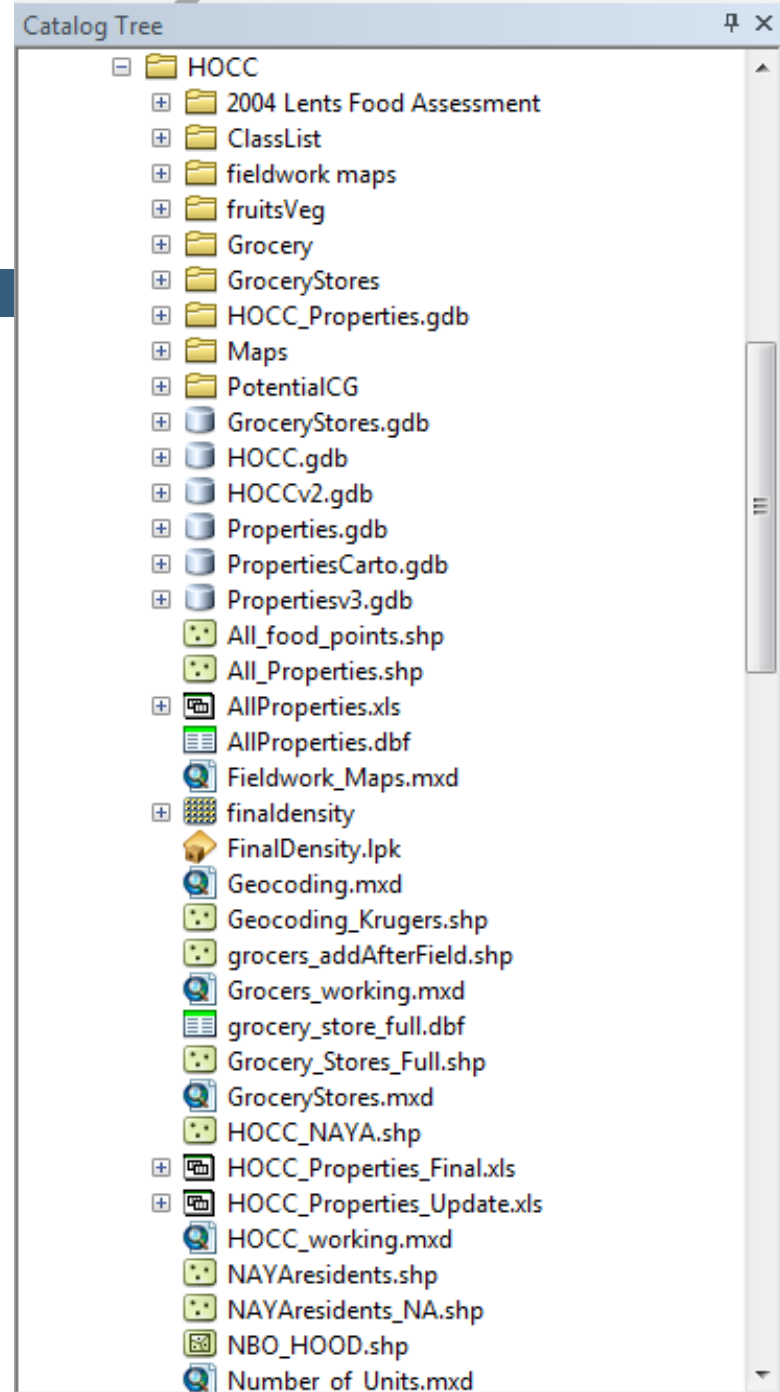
Catalog Tree

HOCC
2004 Lents Food Assessment
ClassList
fieldwork maps
fruitsVeg
Grocery
GroceryStores
HOCC_Properties.gdb
Maps
PotentialCG
GroceryStores.gdb
HOCC.gdb
HOCCv2.gdb
Properties.gdb
PropertiesCarto.gdb
Propertiesv3.gdb
All_food_points.shp
All_Properties.shp
AllProperties.xls
AllProperties.dbf
Fieldwork_Maps.mxd
finaldensity
FinalDensity.lpk
Geocoding.mxd
Geocoding_Krugers.shp
grocers_addAfterField.shp
Grocers_working.mxd
grocery_store_full.dbf
Grocery_Stores_Full.shp
GroceryStores.mxd
HOCC_NAYA.shp
HOCC_Properties_Final.xls
HOCC_Properties_Update.xls
HOCC_working.mxd
NAYAresidents.shp
NAYAresidents_NA.shp
NBO_HOOD.shp
Number_of_Units.mxd